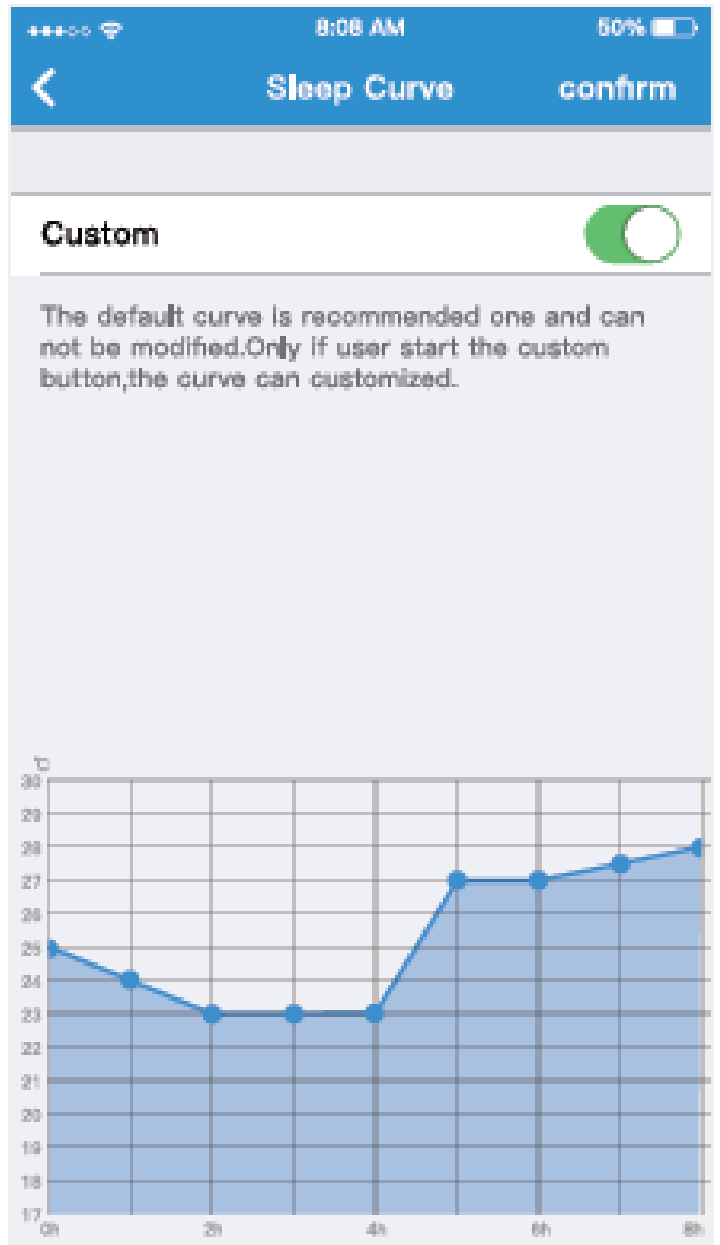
8:08 AM 50%

Sleep Curve confirm

Custom

The default curve is recommended one and can not be modified.Only if user start the custom button,the curve can customized.

℃
30
29
28
27
26
25
24
23
22
21
20
19
18
17
0h 2h 4h 6h 8h